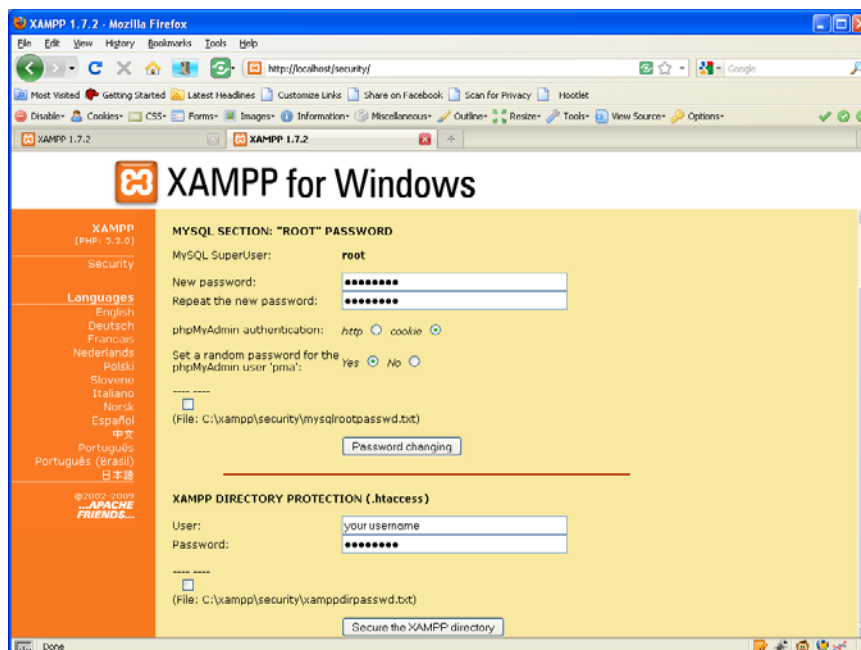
XAMPP 1.7.2 - Mozilla Firefox

File Edit View History Bookmarks Tools Help

http://localhost/security/

Google

Most Visited Getting Started Latest Headlines Customize Links Share on Facebook Scan for Privacy Hootlet

Disable Cookies CSS Forms Images Information Miscellaneous Outline Resize Tools View Source Options

XAMPP 1.7.2 XAMPP 1.7.2

XAMPP for Windows

XAMPP
[PHP: 5.3.0]

Security

Languages
English
Deutsch
Francais
Nederlands
Polski
Slovene
Italiano
Norsk
Español
中文
Português
Português (Brasil)
日本語

©2002-2009
...APACHE FRIENDS...

MYSQL SECTION: "ROOT" PASSWORD

MySQL SuperUser: root

New password: ••••••••

Repeat the new password: ••••••••

phpMyAdmin authentication: http cookie

Set a random password for the phpMyAdmin user 'pma': Yes No

---- ----

(File: C:\xampp\security\mysqlrootpasswd.txt)

Password changing

XAMPP DIRECTORY PROTECTION (.htaccess)

User: your username

Password: •••••••••

---- ----

(File: C:\xampp\security\xamppdirpasswd.txt)

Secure the XAMPP directory

Done